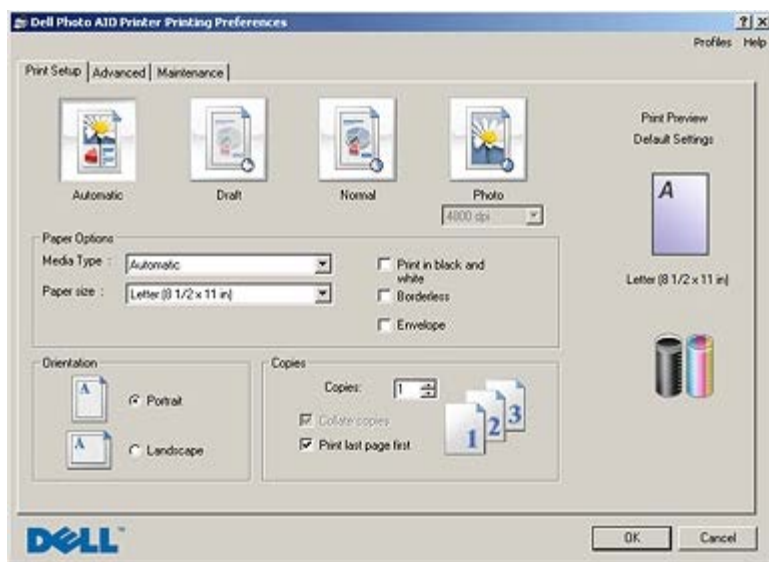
Dell Photo AIO Printer Printing Preferences
? X
Profiles Help

Print Setup | Advanced | Maintenance

Automatic
Draft
Normal
Photo
4800 dpi

Print Preview
Default Settings
A
Letter (8 1/2 x 11 in)

Paper Options
Media Type : Automatic
Paper size : Letter (8 1/2 x 11 in)
Print in black and white
Borderless
Envelope

Orientation
A Portrait
A Landscape

Copies
Copies: 1
Collate copies
Print last page first
1 2 3

DELL
OK
Cancel